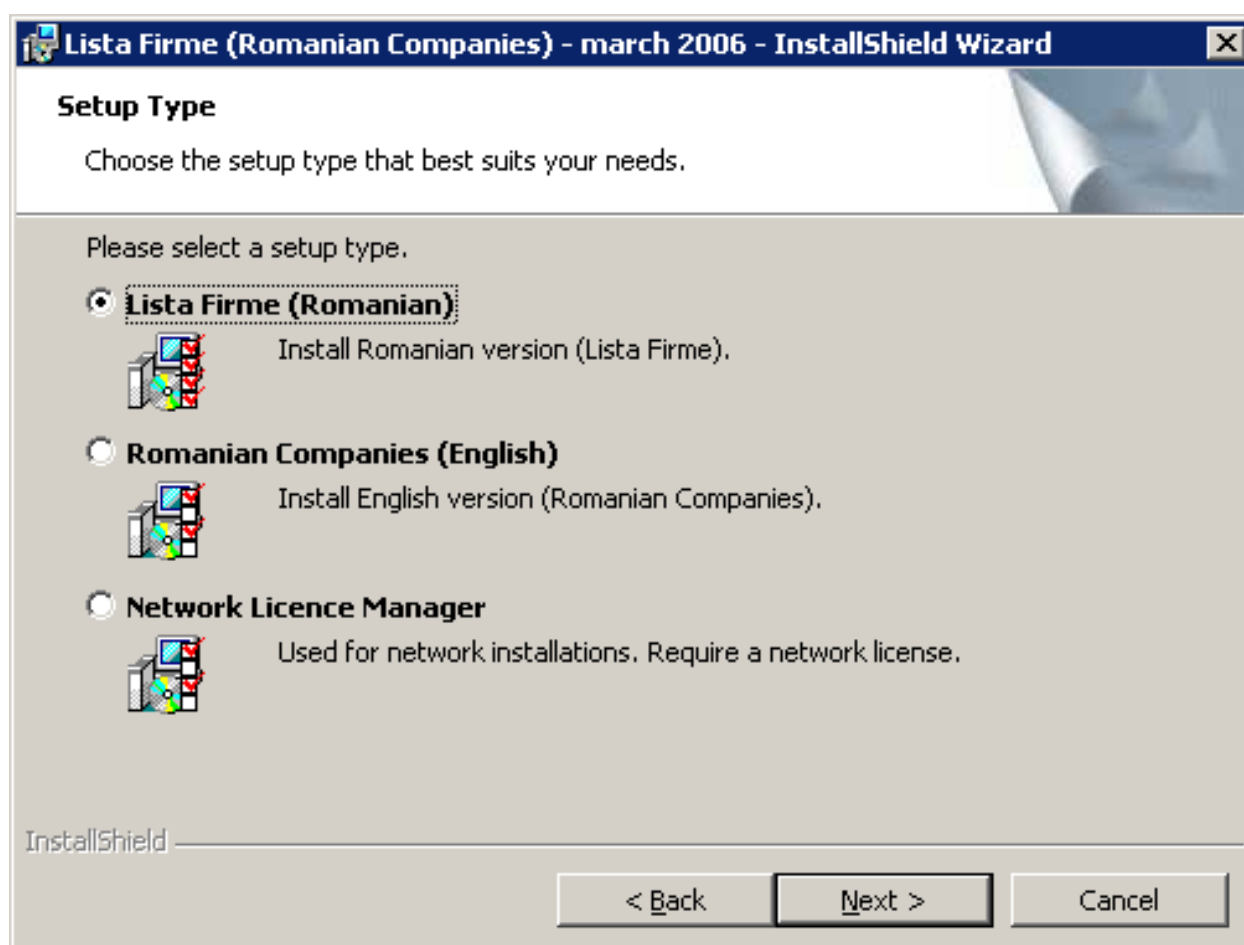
Lista Firme (Romanian Companies) - march 2006 - InstallShield Wizard

Setup Type

Choose the setup type that best suits your needs.

Please select a setup type.

Lista Firme (Romanian)

Install Romanian version (Lista Firme).

Romanian Companies (English)

Install English version (Romanian Companies).

Network Licence Manager

Used for network installations. Require a network license.

InstallShield

< Back

Next >

Cancel